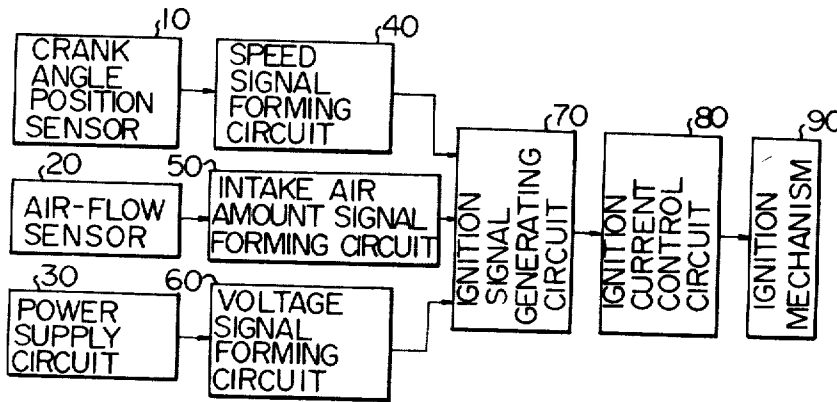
10
CRANK ANGLE POSITION SENSOR

40
SPEED SIGNAL FORMING CIRCUIT

20
AIR-FLOW SENSOR

50
INTAKE AIR AMOUNT SIGNAL FORMING CIRCUIT

30
POWER SUPPLY CIRCUIT

60
VOLTAGE SIGNAL FORMING CIRCUIT

70
IGNITION SIGNAL GENERATING CIRCUIT

80
IGNITION CURRENT CONTROL CIRCUIT

90
IGNITION MECHANISM